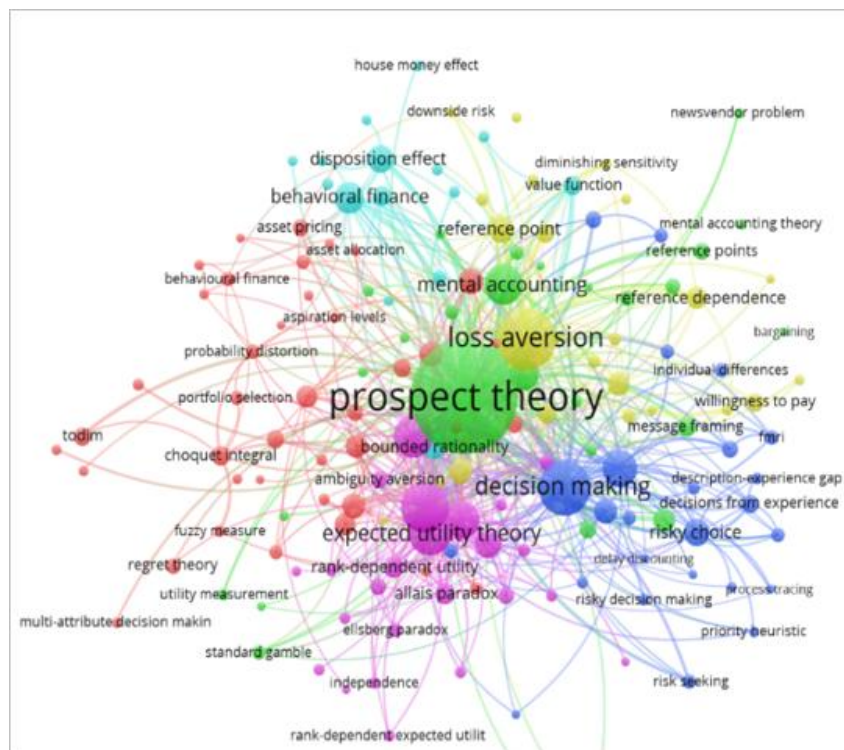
house money effect
downside risk
newsvendor problem
diminishing sensitivity
disposition effect
value function
behavioral finance
mental accounting theory
asset pricing
reference point
asset allocation
reference points
behavioural finance
mental accounting
reference dependence
aspiration levels
bargaining
loss aversion
probability distortion
individual differences
prospect theory
willingness to pay
portfolio selection
message framing
todim
fmri
choquet integral
bounded rationality
ambiguity aversion
description-experience gap
decision making
decisions from experience
fuzzy measure
expected utility theory
risky choice
delay discounting
regret theory
rank-dependent utility
utility measurement
allais paradox
process tracing
risky decision making
multi-attribute decision makin
ellsberg paradox
priority heuristic
standard gamble
independence
risk seeking
rank-dependent expected utilit